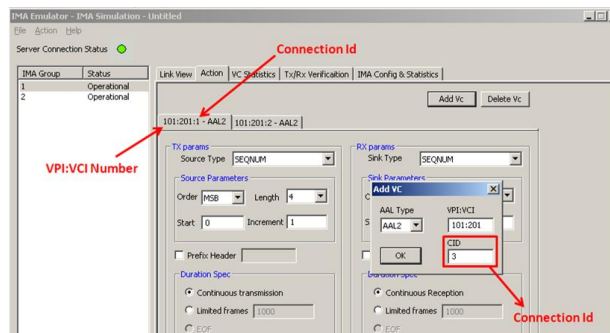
IMA Emulator - IMA Simulation - Untitled

File Action Help

Server Connection Status

| IMA Group | Status |
|---|---|
| 1 | Operational |
| 2 | Operational |

Connection Id

Link View | Action | VC Statistics | Tx/Rx Verification | IMA Config & Statistics

Add Vc | Delete Vc

101:201:1 - AAL2 | 101:201:2 - AAL2

VPI:VCI Number

TX params
Source Type SEQNUM

Source Parameters
Order MSB Length 4
Start 0 Increment 1

Prefix Header

Duration Spec
Continuous transmission
Limited frames 1000
EOF

RX params
Sink Type SEQNUM

Sink Parameters

Add VC
AAL Type AAL2
VPI:VCI 101:201
CID 3
OK

Duration Spec
Continuous Reception
Limited frames 1000
EOF

Connection Id